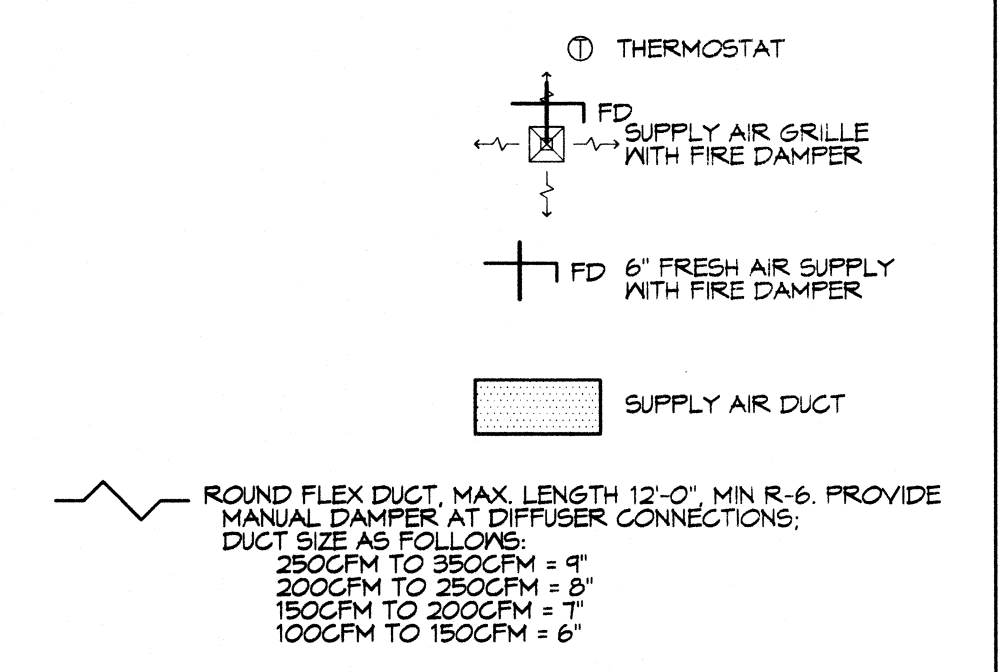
T THERMOSTAT

FD SUPPLY AIR GRILLE WITH FIRE DAMPER

FD 6" FRESH AIR SUPPLY WITH FIRE DAMPER

SUPPLY AIR DUCT

ROUND FLEX DUCT, MAX. LENGTH 12'-0", MIN R-6. PROVIDE MANUAL DAMPER AT DIFFUSER CONNECTIONS; DUCT SIZE AS FOLLOWS:
250CFM TO 350CFM = 9"
200CFM TO 250CFM = 8"
150CFM TO 200CFM = 7"
100CFM TO 150CFM = 6"